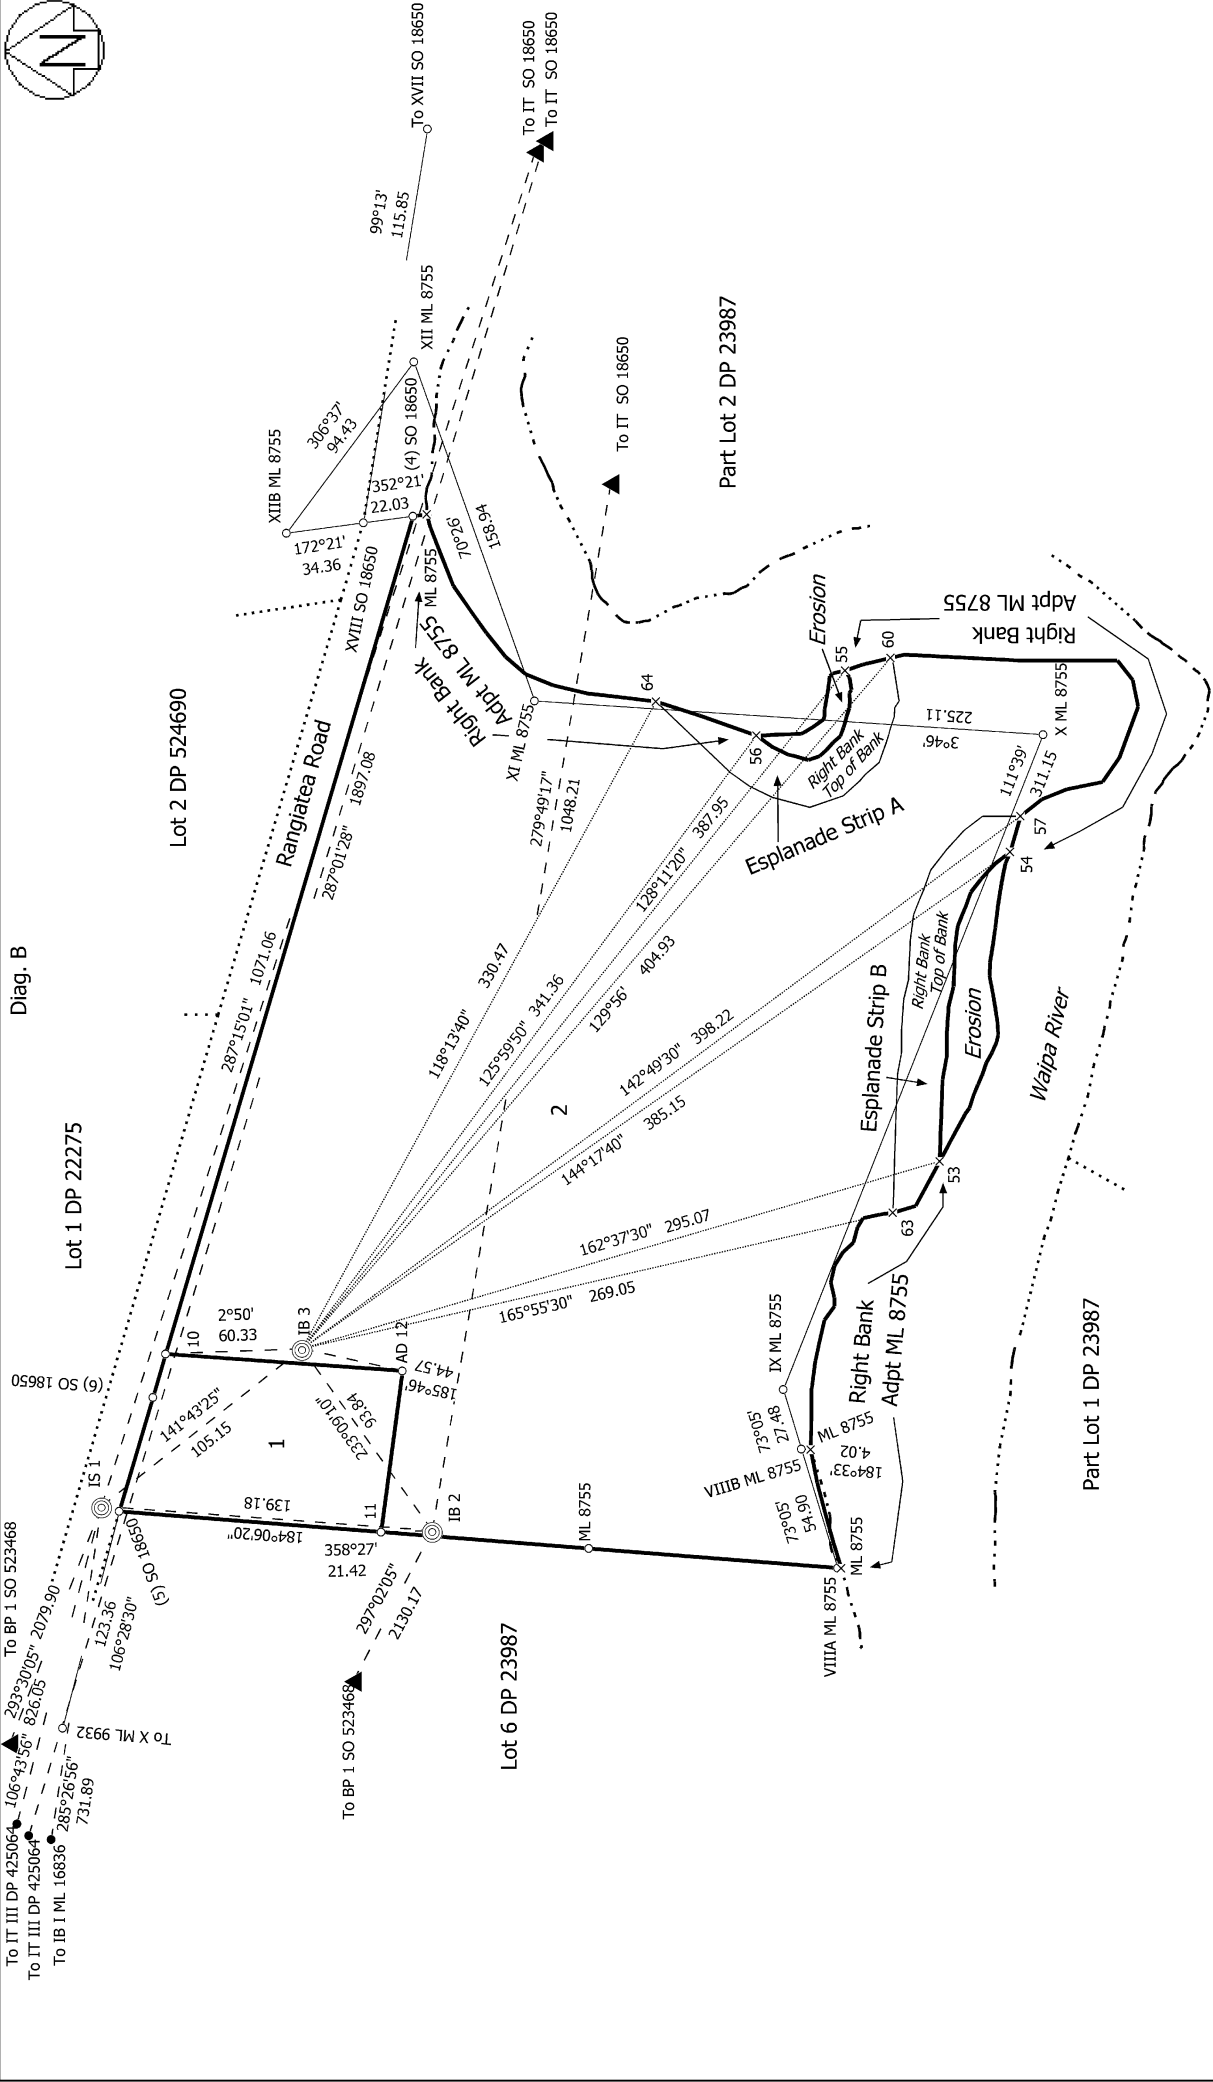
Diag. B

Lot 2 DP 524690

Lot 1 DP 22275

Rangiatea Road

To XVII SO 18650

To IT SO 18650

To IT SO 18650

99°13'
115.85

XII ML 8755

306°37'
94.43

XIIB ML 8755

(4) SO 18650

352°21'
22.03

172°21'
34.36

XVIII SO 18650

ML 8755

70°26'

158.94

To IT SO 18650

Part Lot 2 DP 23987

Right Bank
Adpt ML 8755

XI ML 8755

287°01'28"
1897.08

287°15'01"
1071.06

279°49'17"
1048.21

64

Erosion

55

60

Right Bank
Adpt ML 8755

225.11

3°46'

X ML 8755

56

Right Bank
Top of Bank

Esplanade Strip A

111°39'
311.15

57

54

118°13'40"
330.47

125°59'50"
341.36

128°11'20"
387.95

129°56'
404.93

142°49'30"
398.22

144°17'40"
385.15

2

Esplanade Strip B

Right Bank
Top of Bank

Erosion

Waipa River

162°37'30"
295.07

165°55'30"
269.05

53

63

Right Bank
Adpt ML 8755

IX ML 8755

Part Lot 1 DP 23987

10

2°50'
60.33

IB 3

AD 12

(6) SO 18650

141°43'25"
105.15

1

233°09'10"
93.84

185°46'
44.57

IS 1

139.18

11

IB 2

ML 8755

184°06'20"

358°27'
21.42

73°05'
27.48

ML 8755

184°33'
4.02

VIIIB ML 8755

73°05'
54.90

ML 8755

VIIIA ML 8755

To BP 1 SO 523468

293°30'05" 2079.90

826.05

(5) SO 18650

123.36

106°28'30"

297°02'05"
2130.17

To BP 1 SO 523468

Lot 6 DP 23987

To X ML 9932

106°43'56"

285°26'56"
731.89

To IT III DP 425064

To IT III DP 425064

To IB I ML 16836